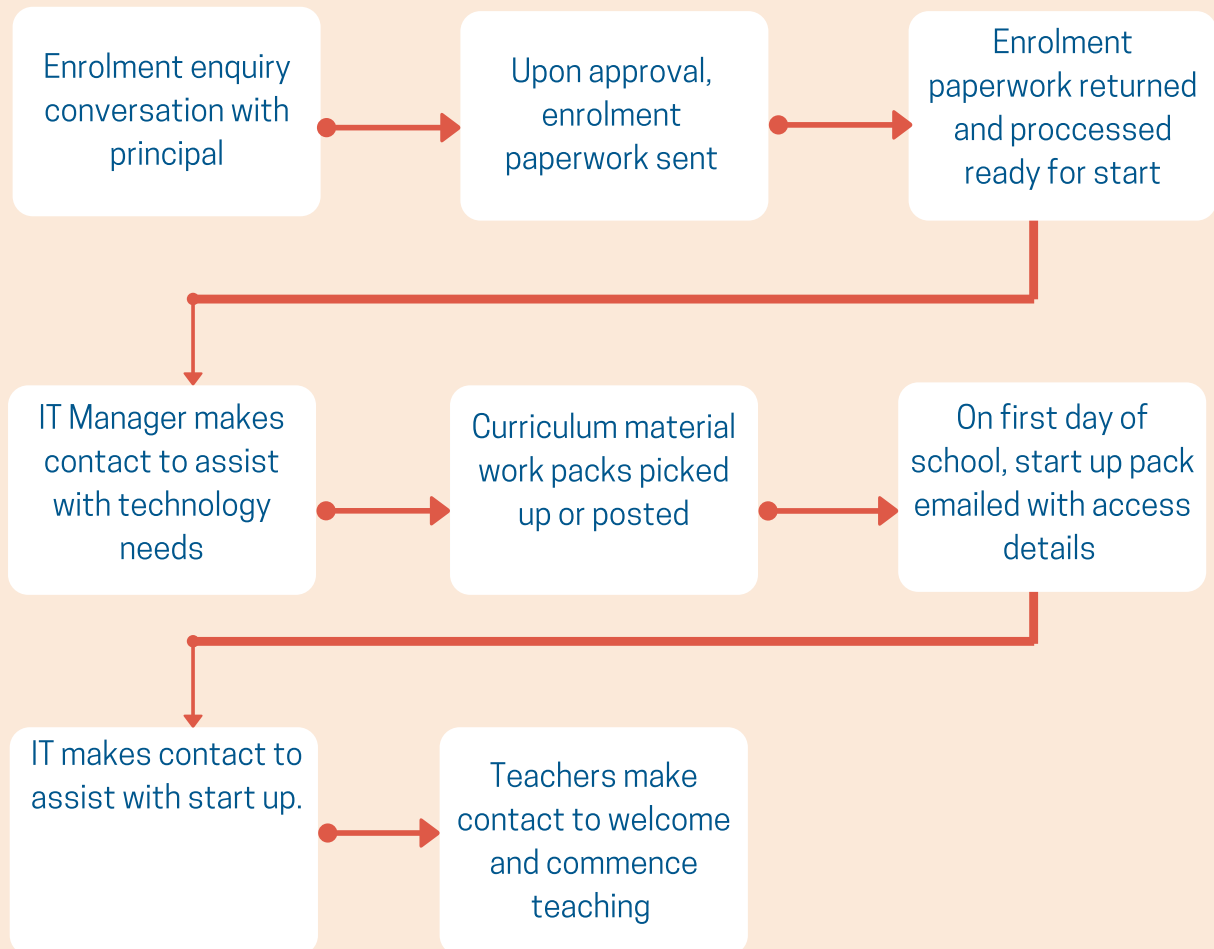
Enrolment enquiry conversation with principal

Upon approval, enrolment paperwork sent

Enrolment paperwork returned and proccessed ready for start

IT Manager makes contact to assist with technology needs

Curriculum material work packs picked up or posted

On first day of school, start up pack emailed with access details

IT makes contact to assist with start up.

Teachers make contact to welcome and commence teaching